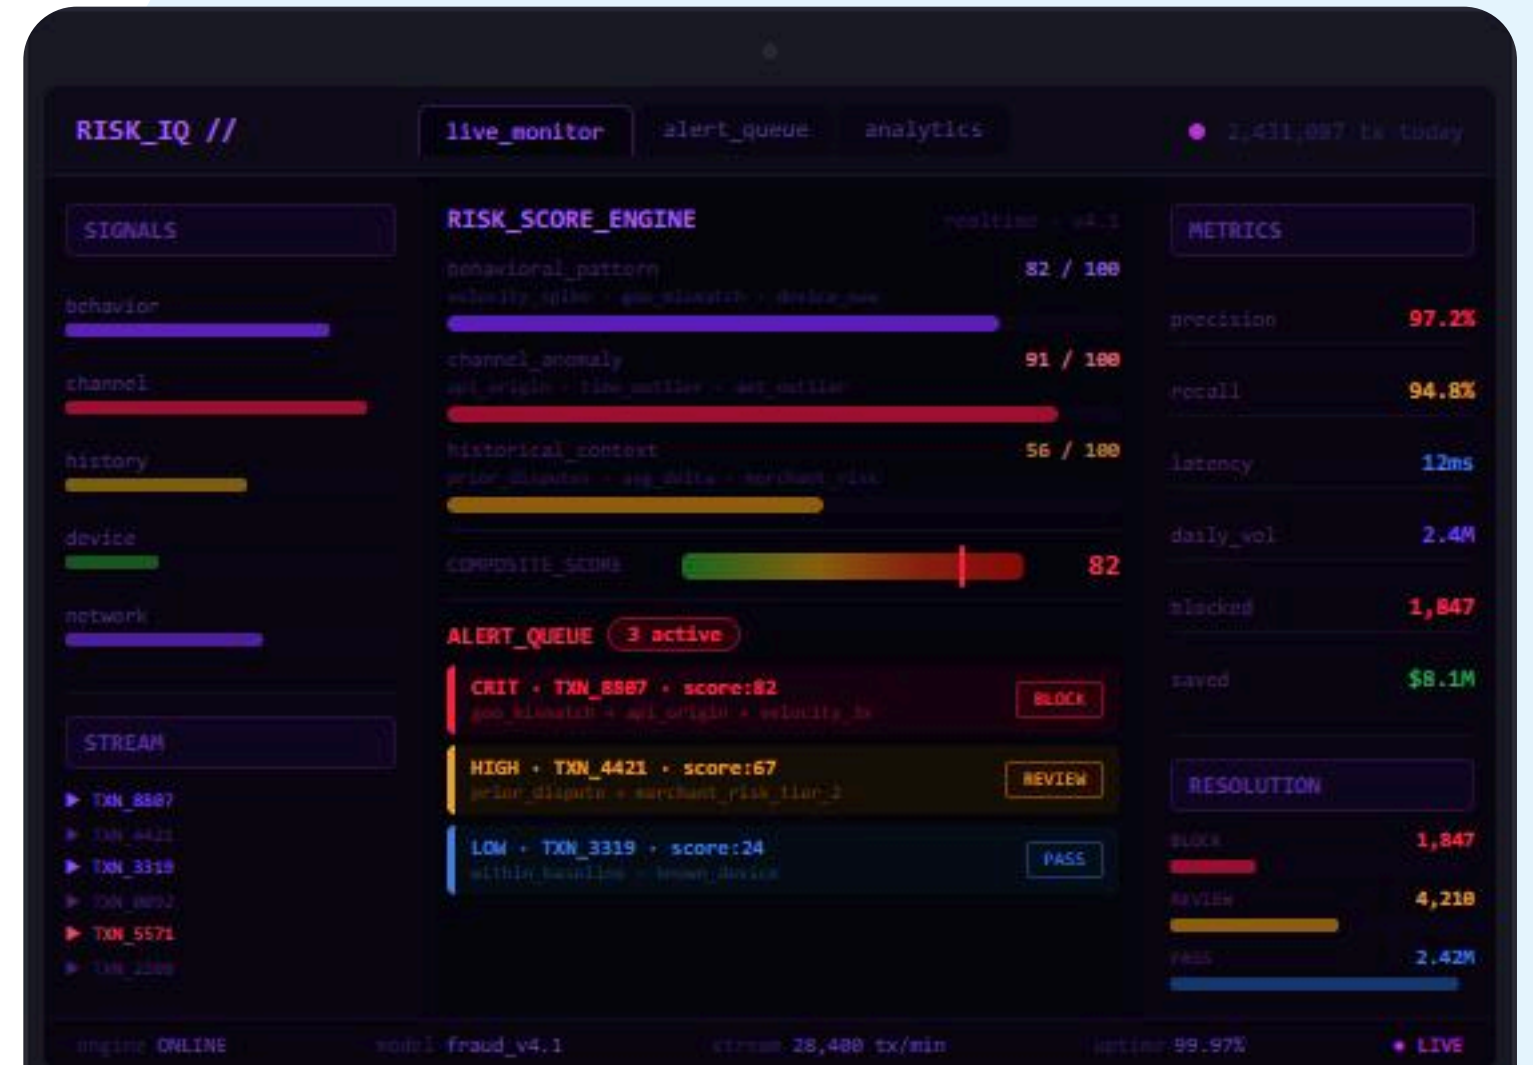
RISK_IQ //

live_monitor alert_queue analytics

2,431,087 tx today

SIGNALS

behavior

channel

history

device

network

STREAM

▶ TXN_8887
▶ TXN_4421
▶ TXN_3319
▶ TXN_0092
▶ TXN_5571
▶ TXN_2200

RISK_SCORE_ENGINE

realtime · v4.1

behavioral_pattern 82 / 100
velocity_spike · geo_mismatch · device_new

channel_anomaly 91 / 100
api_origin · time_outlier · amt_outlier

historical_context 56 / 100
prior_disputes · avg_delta · merchant_risk

COMPOSITE_SCORE 82

ALERT_QUEUE 3 active

CRIT · TXN_8887 · score:82
geo_mismatch + api_origin + velocity_5x
BLOCK

HIGH · TXN_4421 · score:67
prior_dispute + merchant_risk_tier_2
REVIEW

LOW · TXN_3319 · score:24
within_baseline · known_device
PASS

METRICS

precision 97.2%

recall 94.8%

latency 12ms

daily_vol 2.4M

blocked 1,847

saved $8.1M

RESOLUTION

BLOCK 1,847

REVIEW 4,210

PASS 2.42M

engine ONLINE model fraud_v4.1 stream 28,400 tx/min uptime 99.97% • LIVE